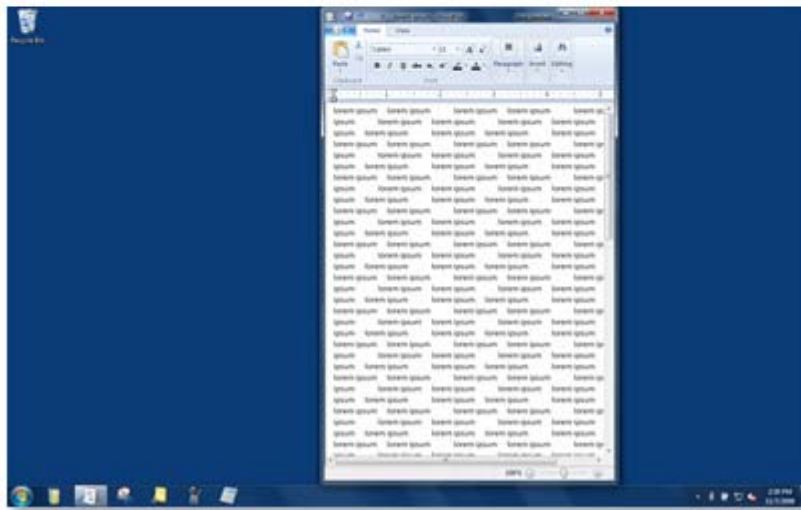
Recycle Bin

Home View

Paste

Calibri 11

Paragraph Insert Editing

Clipboard Font

lorem ipsum lorem ipsum lorem ipsum lorem ipsum lorem ip
ipsum lorem ipsum lorem ipsum lorem ipsum lorem ipsum
ipsum lorem ipsum lorem ipsum lorem ipsum lorem ipsum
lorem ipsum lorem ipsum lorem ipsum lorem ipsum lorem ip
ipsum lorem ipsum lorem ipsum lorem ipsum lorem ipsum
ipsum lorem ipsum lorem ipsum lorem ipsum lorem ipsum
lorem ipsum lorem ipsum lorem ipsum lorem ipsum lorem ip
ipsum lorem ipsum lorem ipsum lorem ipsum lorem ipsum
ipsum lorem ipsum lorem ipsum lorem ipsum lorem ipsum
lorem ipsum lorem ipsum lorem ipsum lorem ipsum lorem ip
ipsum lorem ipsum lorem ipsum lorem ipsum lorem ipsum
ipsum lorem ipsum lorem ipsum lorem ipsum lorem ipsum
lorem ipsum lorem ipsum lorem ipsum lorem ipsum lorem ip
ipsum lorem ipsum lorem ipsum lorem ipsum lorem ipsum
ipsum lorem ipsum lorem ipsum lorem ipsum lorem ipsum
lorem ipsum lorem ipsum lorem ipsum lorem ipsum lorem ip
ipsum lorem ipsum lorem ipsum lorem ipsum lorem ipsum
ipsum lorem ipsum lorem ipsum lorem ipsum lorem ipsum
lorem ipsum lorem ipsum lorem ipsum lorem ipsum lorem ip
ipsum lorem ipsum lorem ipsum lorem ipsum lorem ipsum
ipsum lorem ipsum lorem ipsum lorem ipsum lorem ipsum
lorem ipsum lorem ipsum lorem ipsum lorem ipsum lorem ip
ipsum lorem ipsum lorem ipsum lorem ipsum lorem ipsum
ipsum lorem ipsum lorem ipsum lorem ipsum lorem ipsum
lorem ipsum lorem ipsum lorem ipsum lorem ipsum lorem ip
ipsum lorem ipsum lorem ipsum lorem ipsum lorem ipsum
ipsum lorem ipsum lorem ipsum lorem ipsum lorem ipsum
lorem ipsum lorem ipsum lorem ipsum lorem ipsum lorem ip
ipsum lorem ipsum lorem ipsum lorem ipsum lorem ipsum
ipsum lorem ipsum lorem ipsum lorem ipsum lorem ipsum
lorem ipsum lorem ipsum lorem ipsum lorem ipsum lorem ip

100%

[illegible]